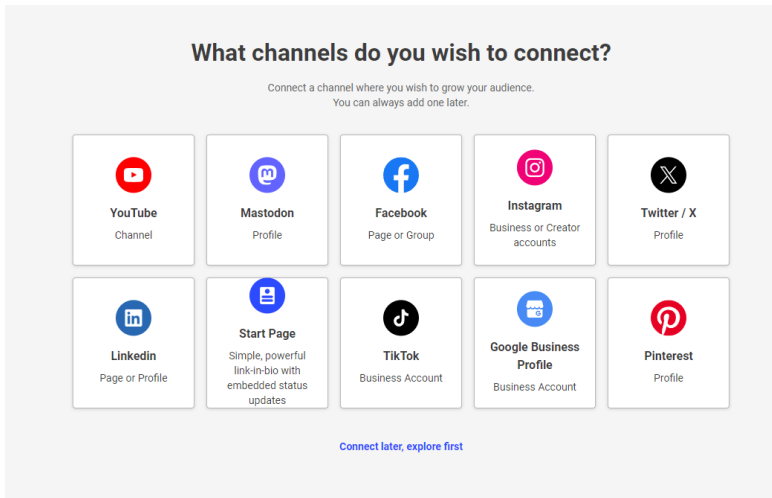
What channels do you wish to connect?

Connect a channel where you wish to grow your audience.
You can always add one later.

YouTube
Channel

Mastodon
Profile

Facebook
Page or Group

Instagram
Business or Creator accounts

Twitter / X
Profile

Linkedin
Page or Profile

Start Page
Simple, powerful link-in-bio with embedded status updates

TikTok
Business Account

Google Business Profile
Business Account

Pinterest
Profile

Connect later, explore first